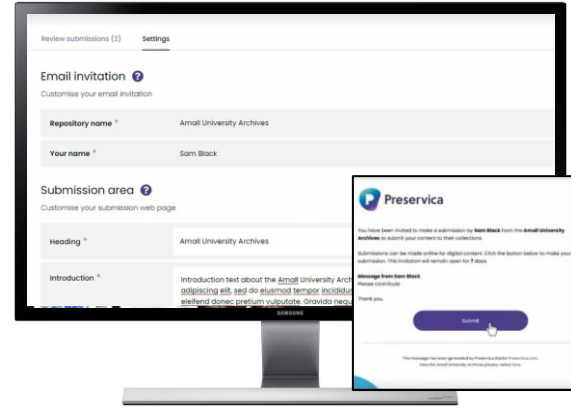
Review submissions (2) Settings

Email invitation

Customise your email invitation

Repository name * Amall University Archives

Your name * Sam Black

Submission area

Customise your submission web page

Heading * Amall University Archives

Introduction * Introduction text about the Amall University Arch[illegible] adipiscing elit, sed do eiusmod tempor incididu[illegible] eleifend donec pretium vulputate. Gravida nequ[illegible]

SAMSUNG

Preservica

You have been invited to make a submission by Sam Black from the Amall University Archives to submit your content to their collections.

Submissions can be made online for digital content. Click the button below to make your submission. This invitation will remain open for 7 days.

Message from Sam Black
Please contribute

Thank you,

Submit

This message has been generated by Preservica Starter Preservica.com.
View the Amall University Archives privacy notice here.